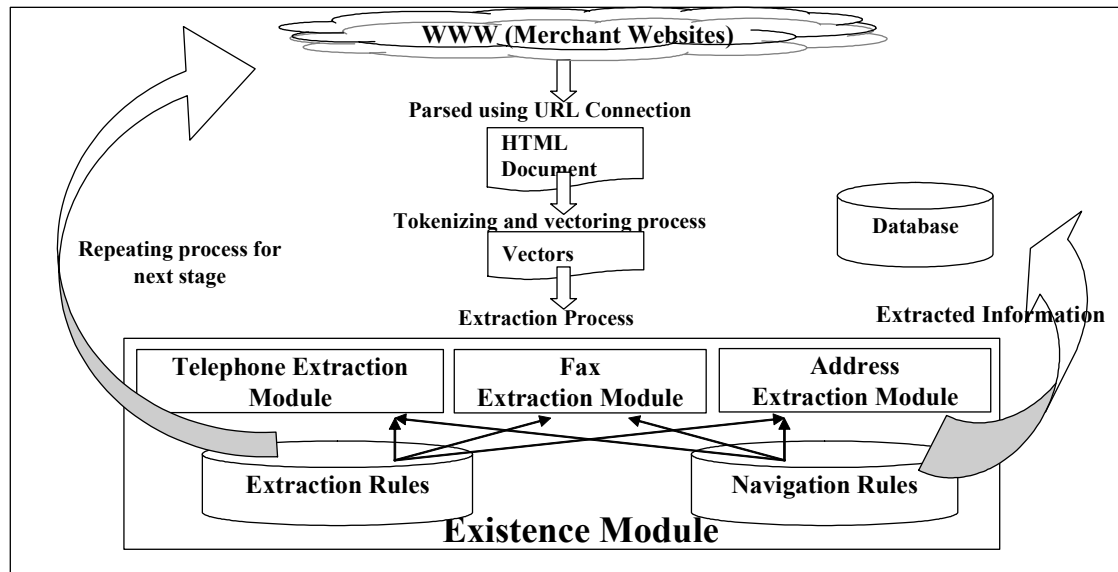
WWW (Merchant Websites)

Parsed using URL Connection

HTML Document

Tokenizing and vectoring process

Vectors

Extraction Process

Database

Repeating process for next stage

Extracted Information

Telephone Extraction Module

Fax Extraction Module

Address Extraction Module

Extraction Rules

Navigation Rules

Existence Module